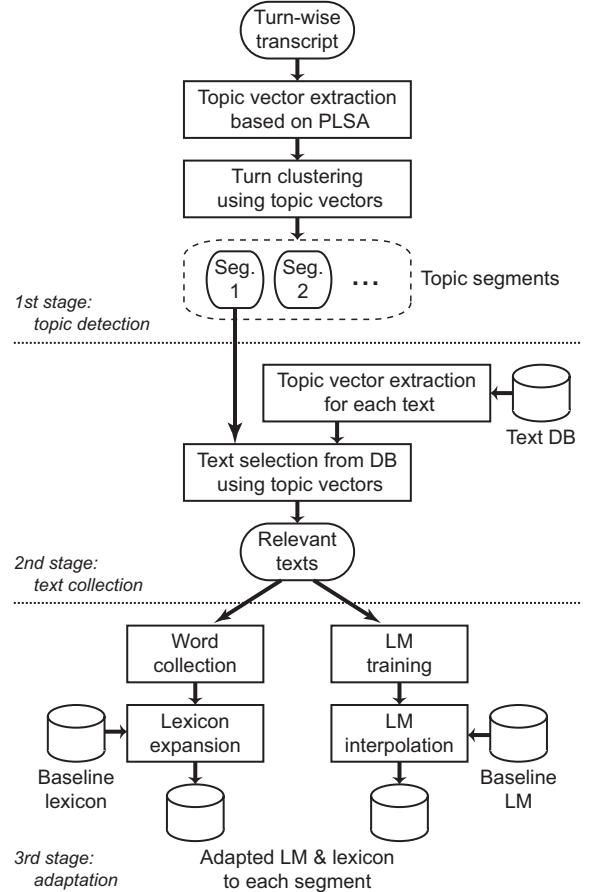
Turn-wise transcript

Topic vector extraction based on PLSA

Turn clustering using topic vectors

Seg. 1

Seg. 2

...

Topic segments

1st stage: topic detection

Topic vector extraction for each text

Text DB

Text selection from DB using topic vectors

Relevant texts

2nd stage: text collection

Word collection

LM training

Lexicon expansion

LM interpolation

Baseline lexicon

Baseline LM

3rd stage: adaptation

Adapted LM & lexicon to each segment